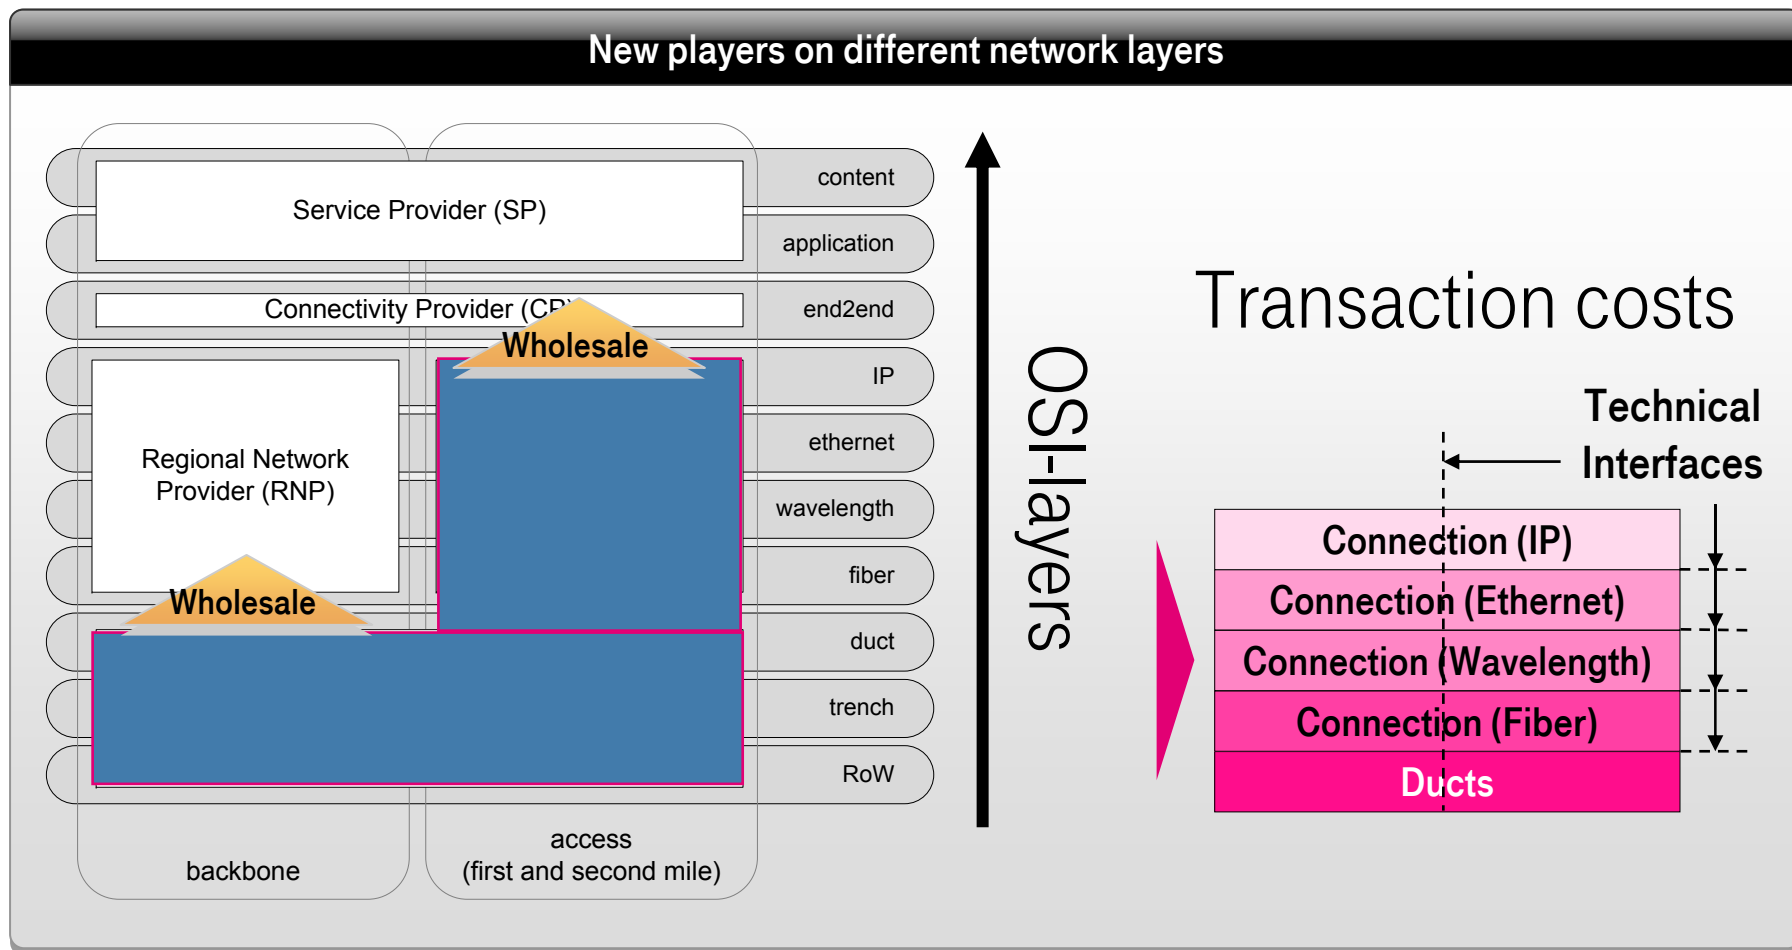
New players on different network layers

Service Provider (SP)

content

application

Connectivity Provider (CP)

end2end

Wholesale

IP

ethernet

Regional Network Provider (RNP)

wavelength

fiber

Wholesale

duct

trench

RoW

backbone

access (first and second mile)

OSI-layers

Transaction costs

Technical Interfaces

Connection (IP)

Connection (Ethernet)

Connection (Wavelength)

Connection (Fiber)

Ducts